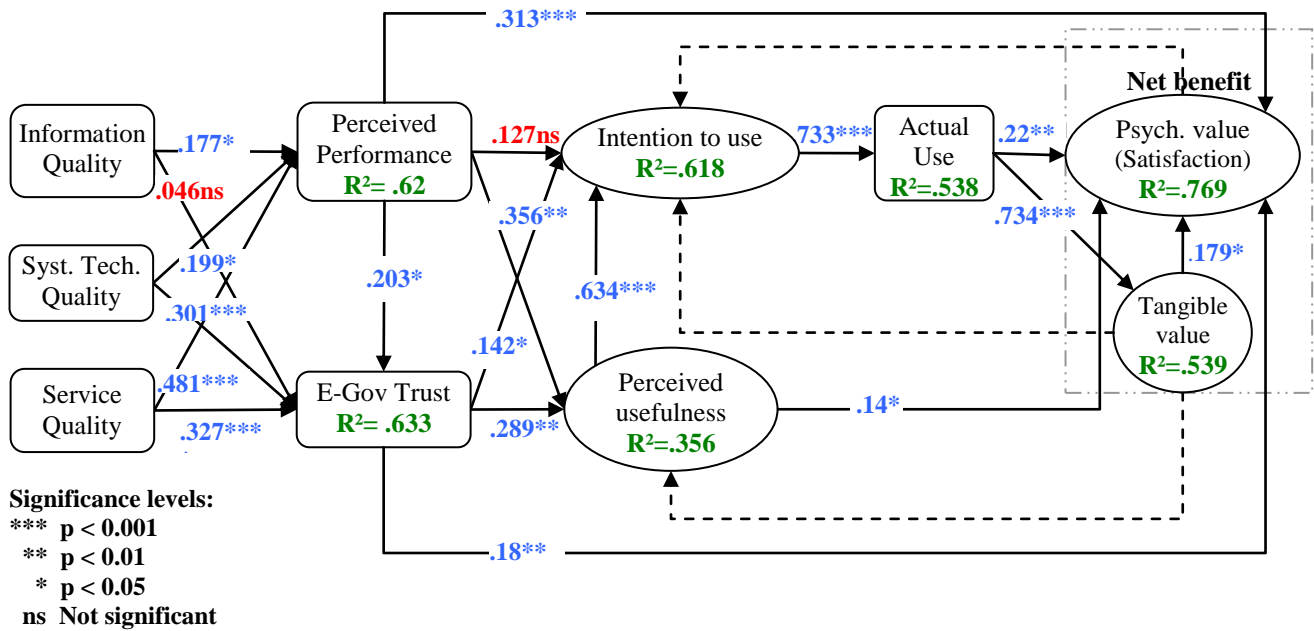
.313***

Net benefit

Information Quality

.177*

.046ns

Perceived Performance
R²= .62

.127ns

Intention to use
R²=.618

733***

Actual Use
R²=.538

.22**

Psych. value (Satisfaction)
R²=.769

.356**

.734***

Syst. Tech. Quality

.199*

.301***

.203*

.634***

.179*

Tangible value
R²=.539

.142*

Service Quality

.481***

.327***

E-Gov Trust
R²= .633

.289**

Perceived usefulness
R²=.356

.14*

Significance levels:
*** p < 0.001
** p < 0.01
* p < 0.05
ns Not significant

.18**